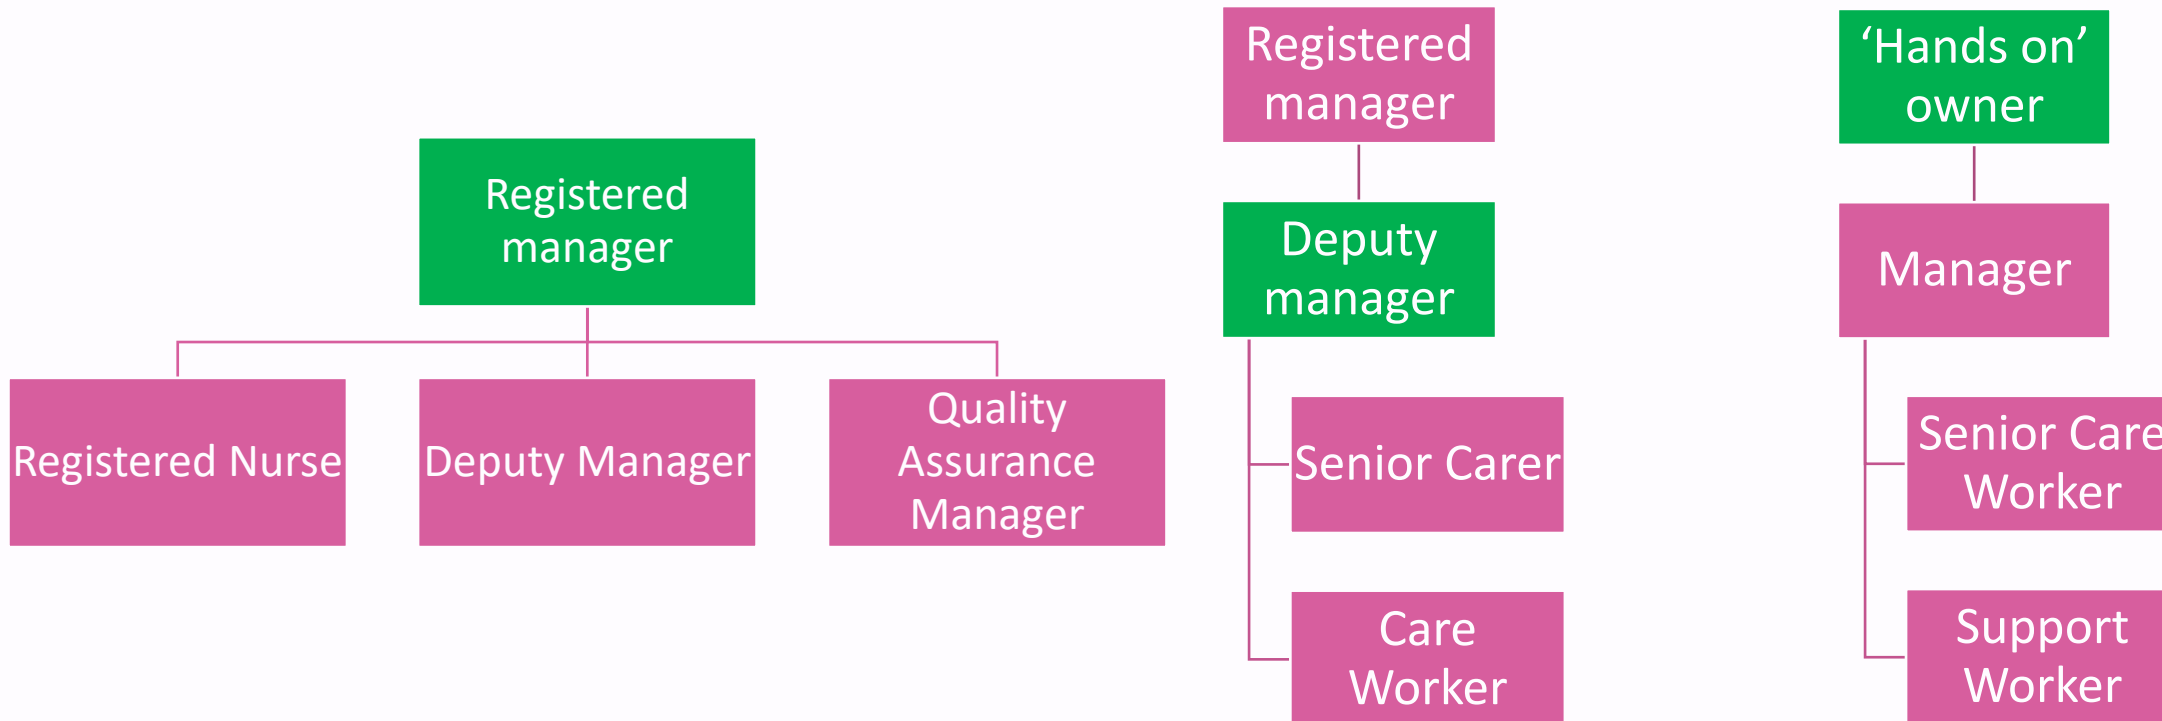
Registered manager

Registered Nurse

Deputy Manager

Quality Assurance Manager

Registered manager

Deputy manager

Senior Carer

Care Worker

‘Hands on’ owner

Manager

Senior Care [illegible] Worker

Support Worker